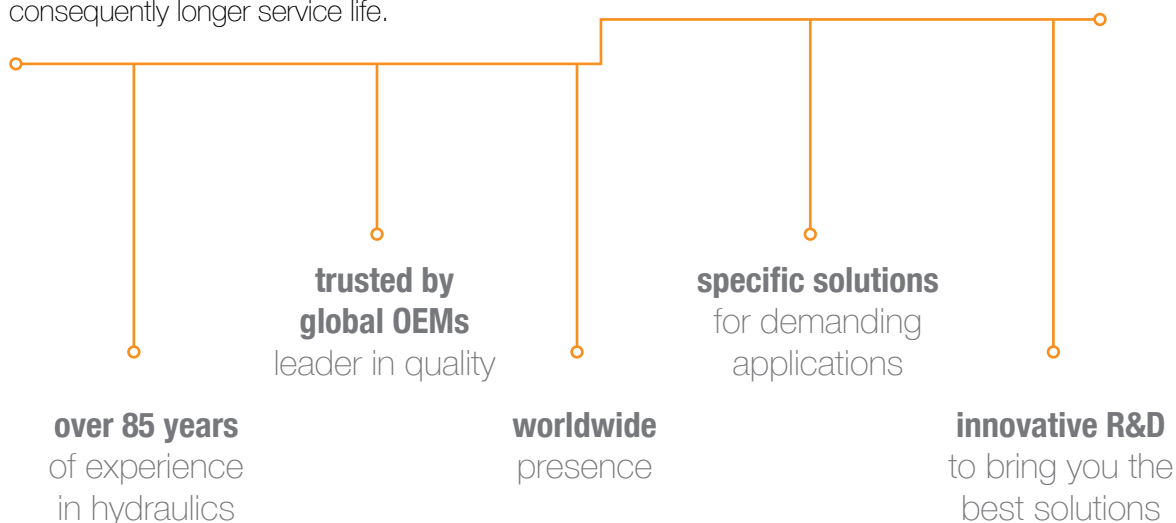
consequently longer service life.

trusted by global OEMs leader in quality

specific solutions for demanding applications

over 85 years of experience in hydraulics

worldwide presence

innovative R&D to bring you the best solutions